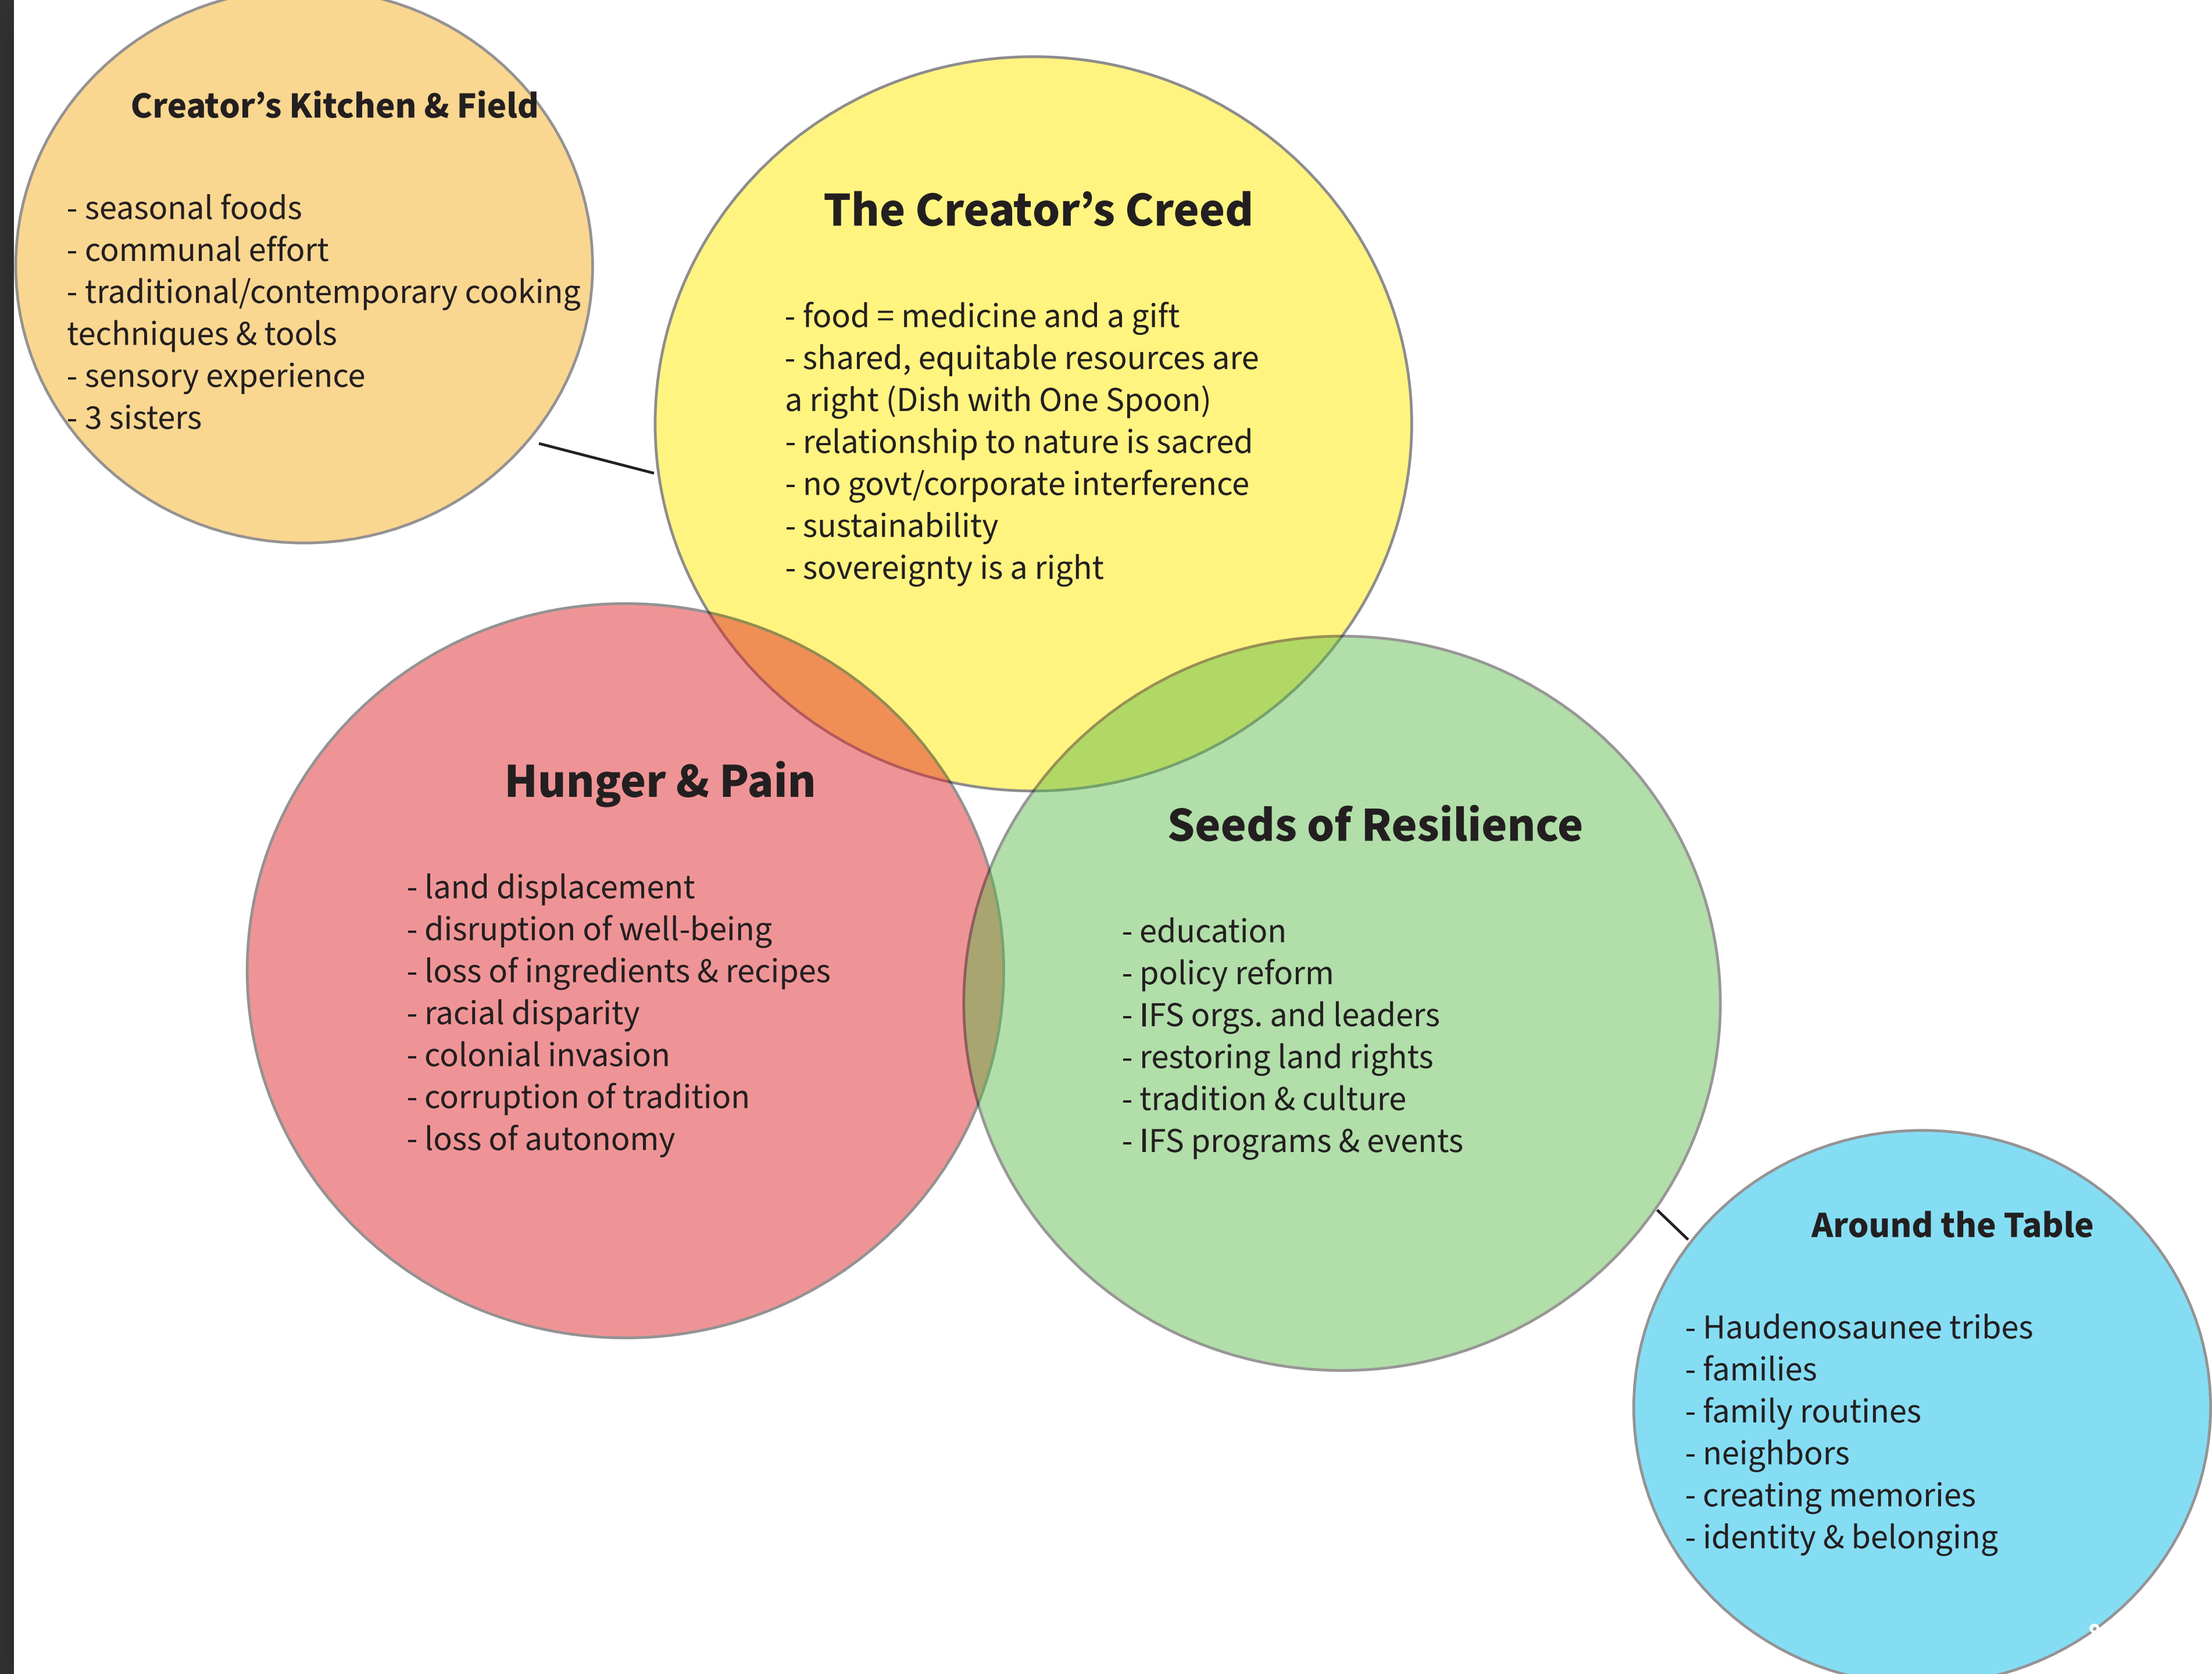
Creator’s Kitchen & Field

- seasonal foods
- communal effort
- traditional/contemporary cooking techniques & tools
- sensory experience
- 3 sisters

The Creator’s Creed

- food = medicine and a gift
- shared, equitable resources are a right (Dish with One Spoon)
- relationship to nature is sacred
- no govt/corporate interference
- sustainability
- sovereignty is a right

Hunger & Pain

- land displacement
- disruption of well-being
- loss of ingredients & recipes
- racial disparity
- colonial invasion
- corruption of tradition
- loss of autonomy

Seeds of Resilience

- education
- policy reform
- IFS orgs. and leaders
- restoring land rights
- tradition & culture
- IFS programs & events

Around the Table

- Haudenosaunee tribes
- families
- family routines
- neighbors
- creating memories
- identity & belonging